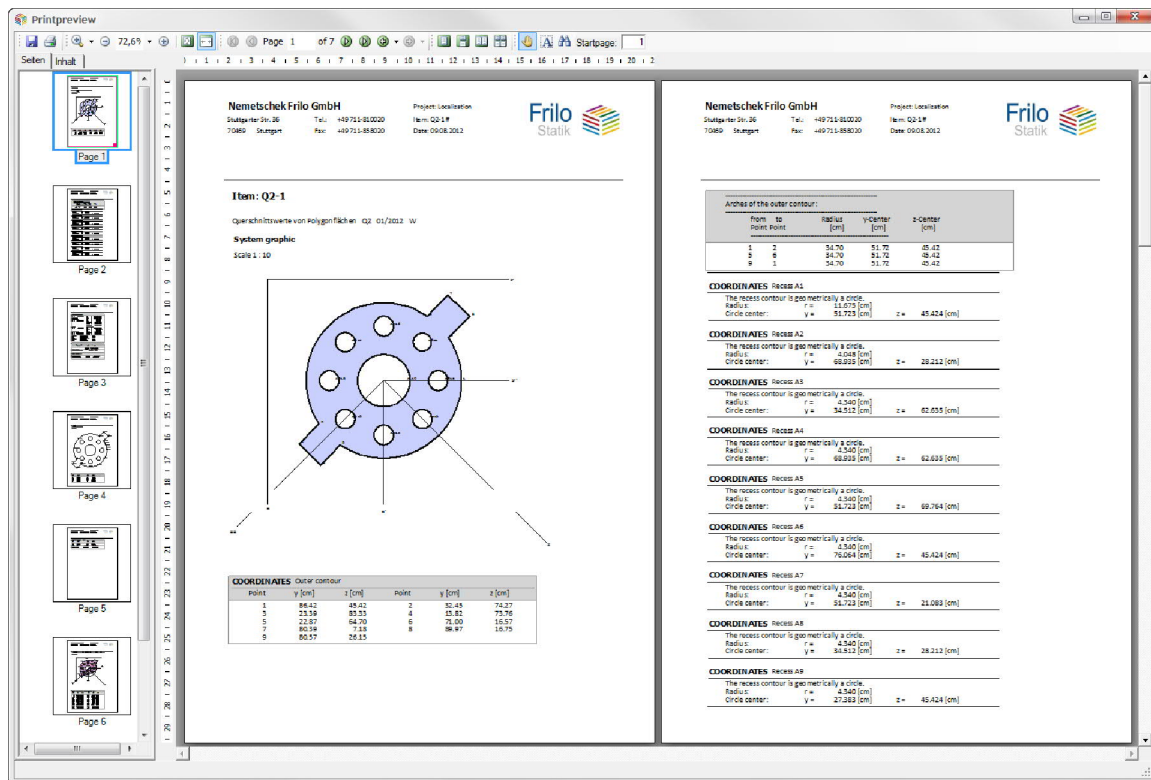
Printpreview

72,69 Page 1 of 7 Startpage: 1

Seiten Inhalt

Page 1
Page 2
Page 3
Page 4
Page 5
Page 6

Nemetschek Frilo GmbH
Stuttgarter Str. 36 Tel.: +49711-810020
70469 Stuttgart Fax: +49711-858020
Project: Localisation
Item: Q2-1ff
Date: 09.08.2012

Frilo Statik

Item: Q2-1

Querschnittswerte von Polygonflächen Q2 01/2012 W

System graphic

Scale 1 : 10

COORDINATES Outer contour

| Point | y [cm] | z [cm] | Point | y [cm] | z [cm] |
|---|---|---|---|---|---|
| 1 | 86.42 | 45.42 | 2 | 82.45 | 74.27 |
| 3 | 23.39 | 83.53 | 4 | 15.82 | 73.76 |
| 5 | 22.87 | 64.70 | 6 | 71.00 | 16.57 |
| 7 | 80.59 | 7.13 | 8 | 89.97 | 16.75 |
| 9 | 80.57 | 26.15 | | | |

Nemetschek Frilo GmbH
Stuttgarter Str. 36 Tel.: +49711-810020
70469 Stuttgart Fax: +49711-858020
Project: Localisation
Item: Q2-1ff
Date: 09.08.2012

Frilo Statik

Arches of the outer contour:

| from Point | to Point | Radius [cm] | y-Center [cm] | z-Center [cm] |
|---|---|---|---|---|
| 1 | 2 | 34.70 | 51.72 | 45.42 |
| 5 | 6 | 34.70 | 51.72 | 45.42 |
| 9 | 1 | 34.70 | 51.72 | 45.42 |

COORDINATES Recess A1
The recess contour is geometrically a circle.
Radius: r = 11.675 [cm]
Circle center: y = 51.723 [cm] z = 45.424 [cm]

COORDINATES Recess A2
The recess contour is geometrically a circle.
Radius: r = 4.048 [cm]
Circle center: y = 68.935 [cm] z = 28.212 [cm]

COORDINATES Recess A3
The recess contour is geometrically a circle.
Radius: r = 4.540 [cm]
Circle center: y = 34.512 [cm] z = 62.635 [cm]

COORDINATES Recess A4
The recess contour is geometrically a circle.
Radius: r = 4.540 [cm]
Circle center: y = 68.935 [cm] z = 62.635 [cm]

COORDINATES Recess A5
The recess contour is geometrically a circle.
Radius: r = 4.540 [cm]
Circle center: y = 51.723 [cm] z = 69.764 [cm]

COORDINATES Recess A6
The recess contour is geometrically a circle.
Radius: r = 4.540 [cm]
Circle center: y = 76.064 [cm] z = 45.424 [cm]

COORDINATES Recess A7
The recess contour is geometrically a circle.
Radius: r = 4.540 [cm]
Circle center: y = 51.723 [cm] z = 21.083 [cm]

COORDINATES Recess A8
The recess contour is geometrically a circle.
Radius: r = 4.540 [cm]
Circle center: y = 34.512 [cm] z = 28.212 [cm]

COORDINATES Recess A9
The recess contour is geometrically a circle.
Radius: r = 4.540 [cm]
Circle center: y = 27.383 [cm] z = 45.424 [cm]